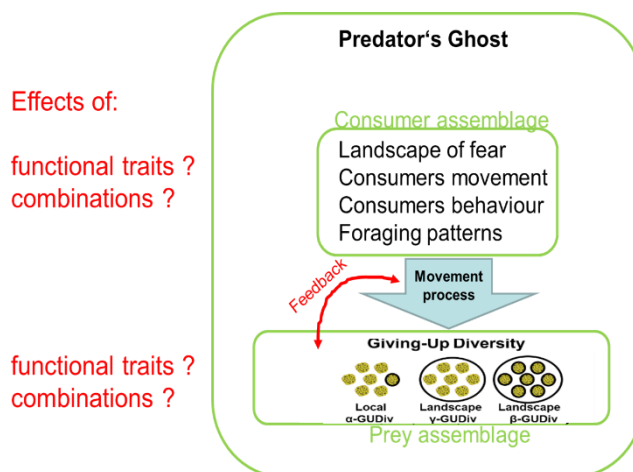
Effects of:

functional traits ?
combinations ?

functional traits ?
combinations ?

Predator‘s Ghost

Consumer assemblage

Landscape of fear
Consumers movement
Consumers behaviour
Foraging patterns

Feedback

Movement process

Giving-Up Diversity

Local α-GUDiv

Landscape γ-GUDiv

Landscape β-GUDiv

Prey assemblage